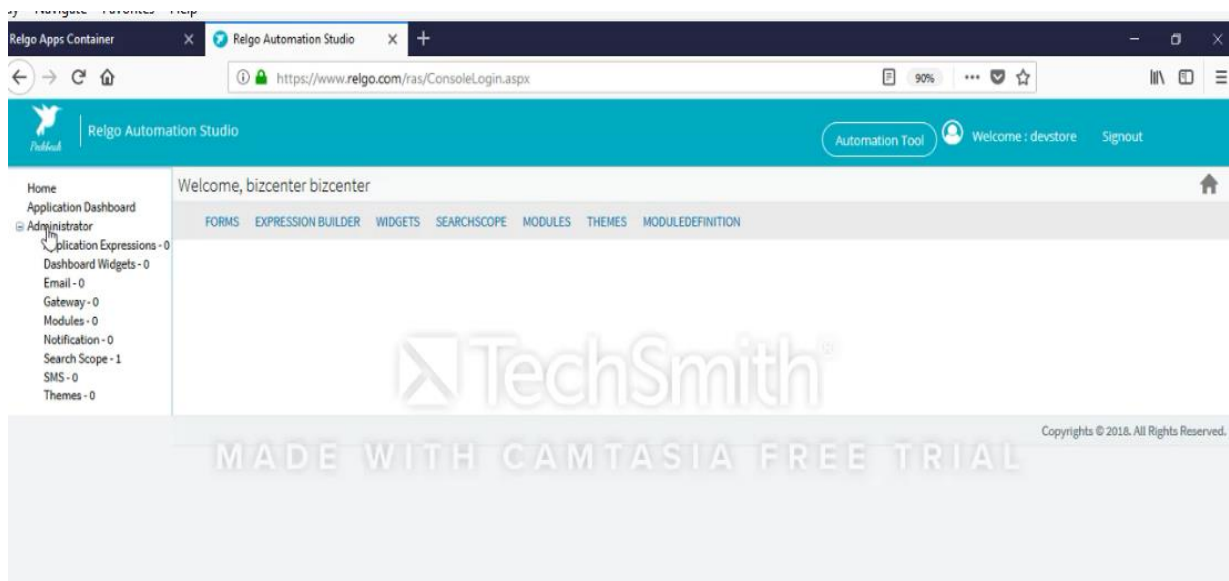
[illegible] Navigate Favorites Help

Relgo Apps Container ×
Relgo Automation Studio × +

https://www.relgo.com/ras/ConsoleLogin.aspx
90%

Relgo Automation Studio
Automation Tool
Welcome : devstore
Signout

Home
Application Dashboard
Administrator
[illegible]plication Expressions - 0
Dashboard Widgets - 0
Email - 0
Gateway - 0
Modules - 0
Notification - 0
Search Scope - 1
SMS - 0
Themes - 0

Welcome, bizcenter bizcenter

FORMS EXPRESSION BUILDER WIDGETS SEARCHSCOPE MODULES THEMES MODULEDEFINITION

TechSmith®

MADE WITH CAMTASIA FREE TRIAL

Copyrights © 2018. All Rights Reserved.